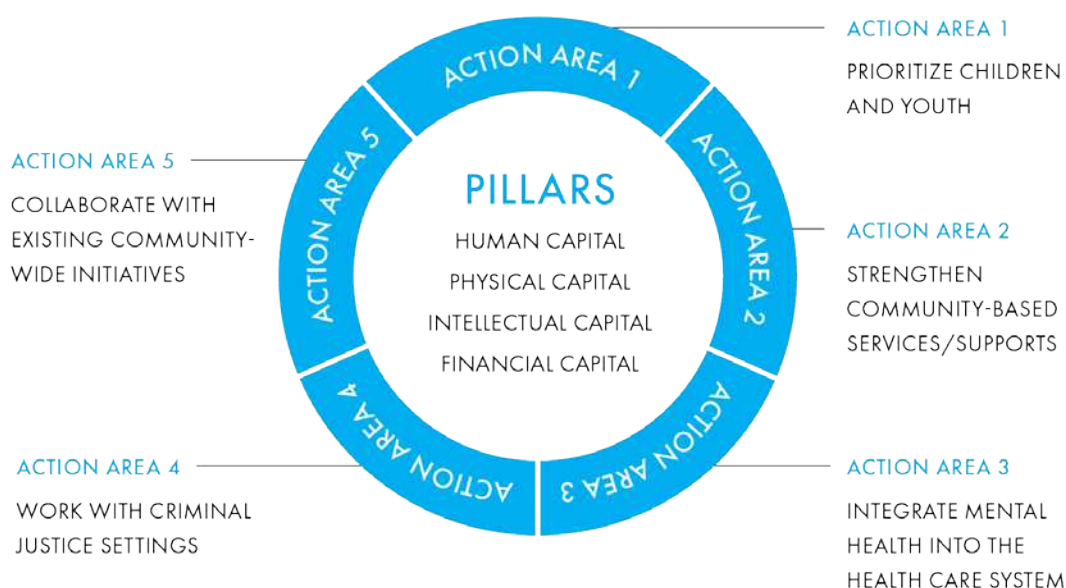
ACTION AREA 1

PRIORITIZE CHILDREN AND YOUTH

ACTION AREA 5

COLLABORATE WITH EXISTING COMMUNITY-WIDE INITIATIVES

ACTION AREA 1

ACTION AREA 5

PILLARS

HUMAN CAPITAL

PHYSICAL CAPITAL

INTELLECTUAL CAPITAL

FINANCIAL CAPITAL

ACTION AREA 2

ACTION AREA 2

STRENGTHEN COMMUNITY-BASED SERVICES/SUPPORTS

ACTION AREA 4

ACTION AREA 3

ACTION AREA 4

WORK WITH CRIMINAL JUSTICE SETTINGS

ACTION AREA 3

INTEGRATE MENTAL HEALTH INTO THE HEALTH CARE SYSTEM